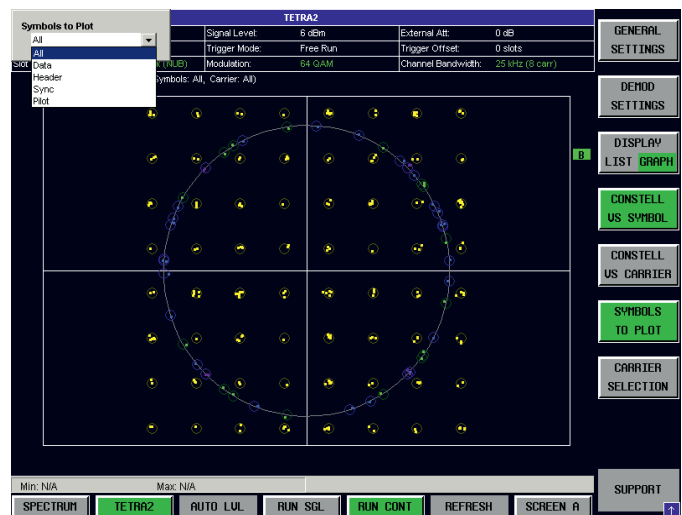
Symbols to Plot
All
All
Data
Header
Sync
Pilot

TETRA2

| | | | |
|---|---|---|---|
| Signal Level: | 6 dBm | External Att: | 0 dB |
| Trigger Mode: | Free Run | Trigger Offset: | 0 slots |
| Modulation: | 64 QAM | Channel Bandwidth: | 25 kHz (8 carr) |

Slot
k (NUB)
Symbols: All, Carrier: All)

B

Min: N/A
Max: N/A

GENERAL SETTINGS
DEMOD SETTINGS
DISPLAY LIST GRAPH
CONSTELL VS SYMBOL
CONSTELL VS CARRIER
SYMBOLS TO PLOT
CARRIER SELECTION
SUPPORT

SPECTRUM
TETRA2
AUTO LVL
RUN SGL
RUN CONT
REFRESH
SCREEN A